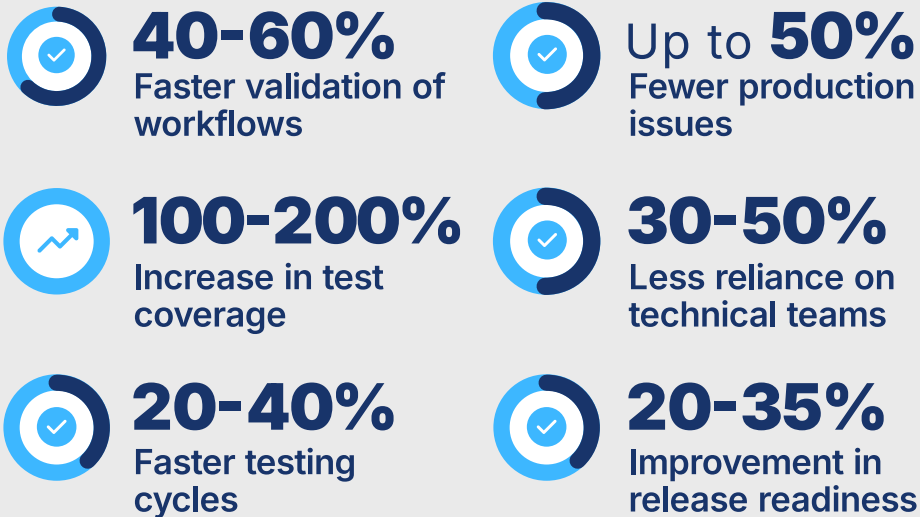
40-60%
Faster validation of workflows

Up to 50%
Fewer production issues

100-200%
Increase in test coverage

30-50%
Less reliance on technical teams

20-40%
Faster testing cycles

20-35%
Improvement in release readiness